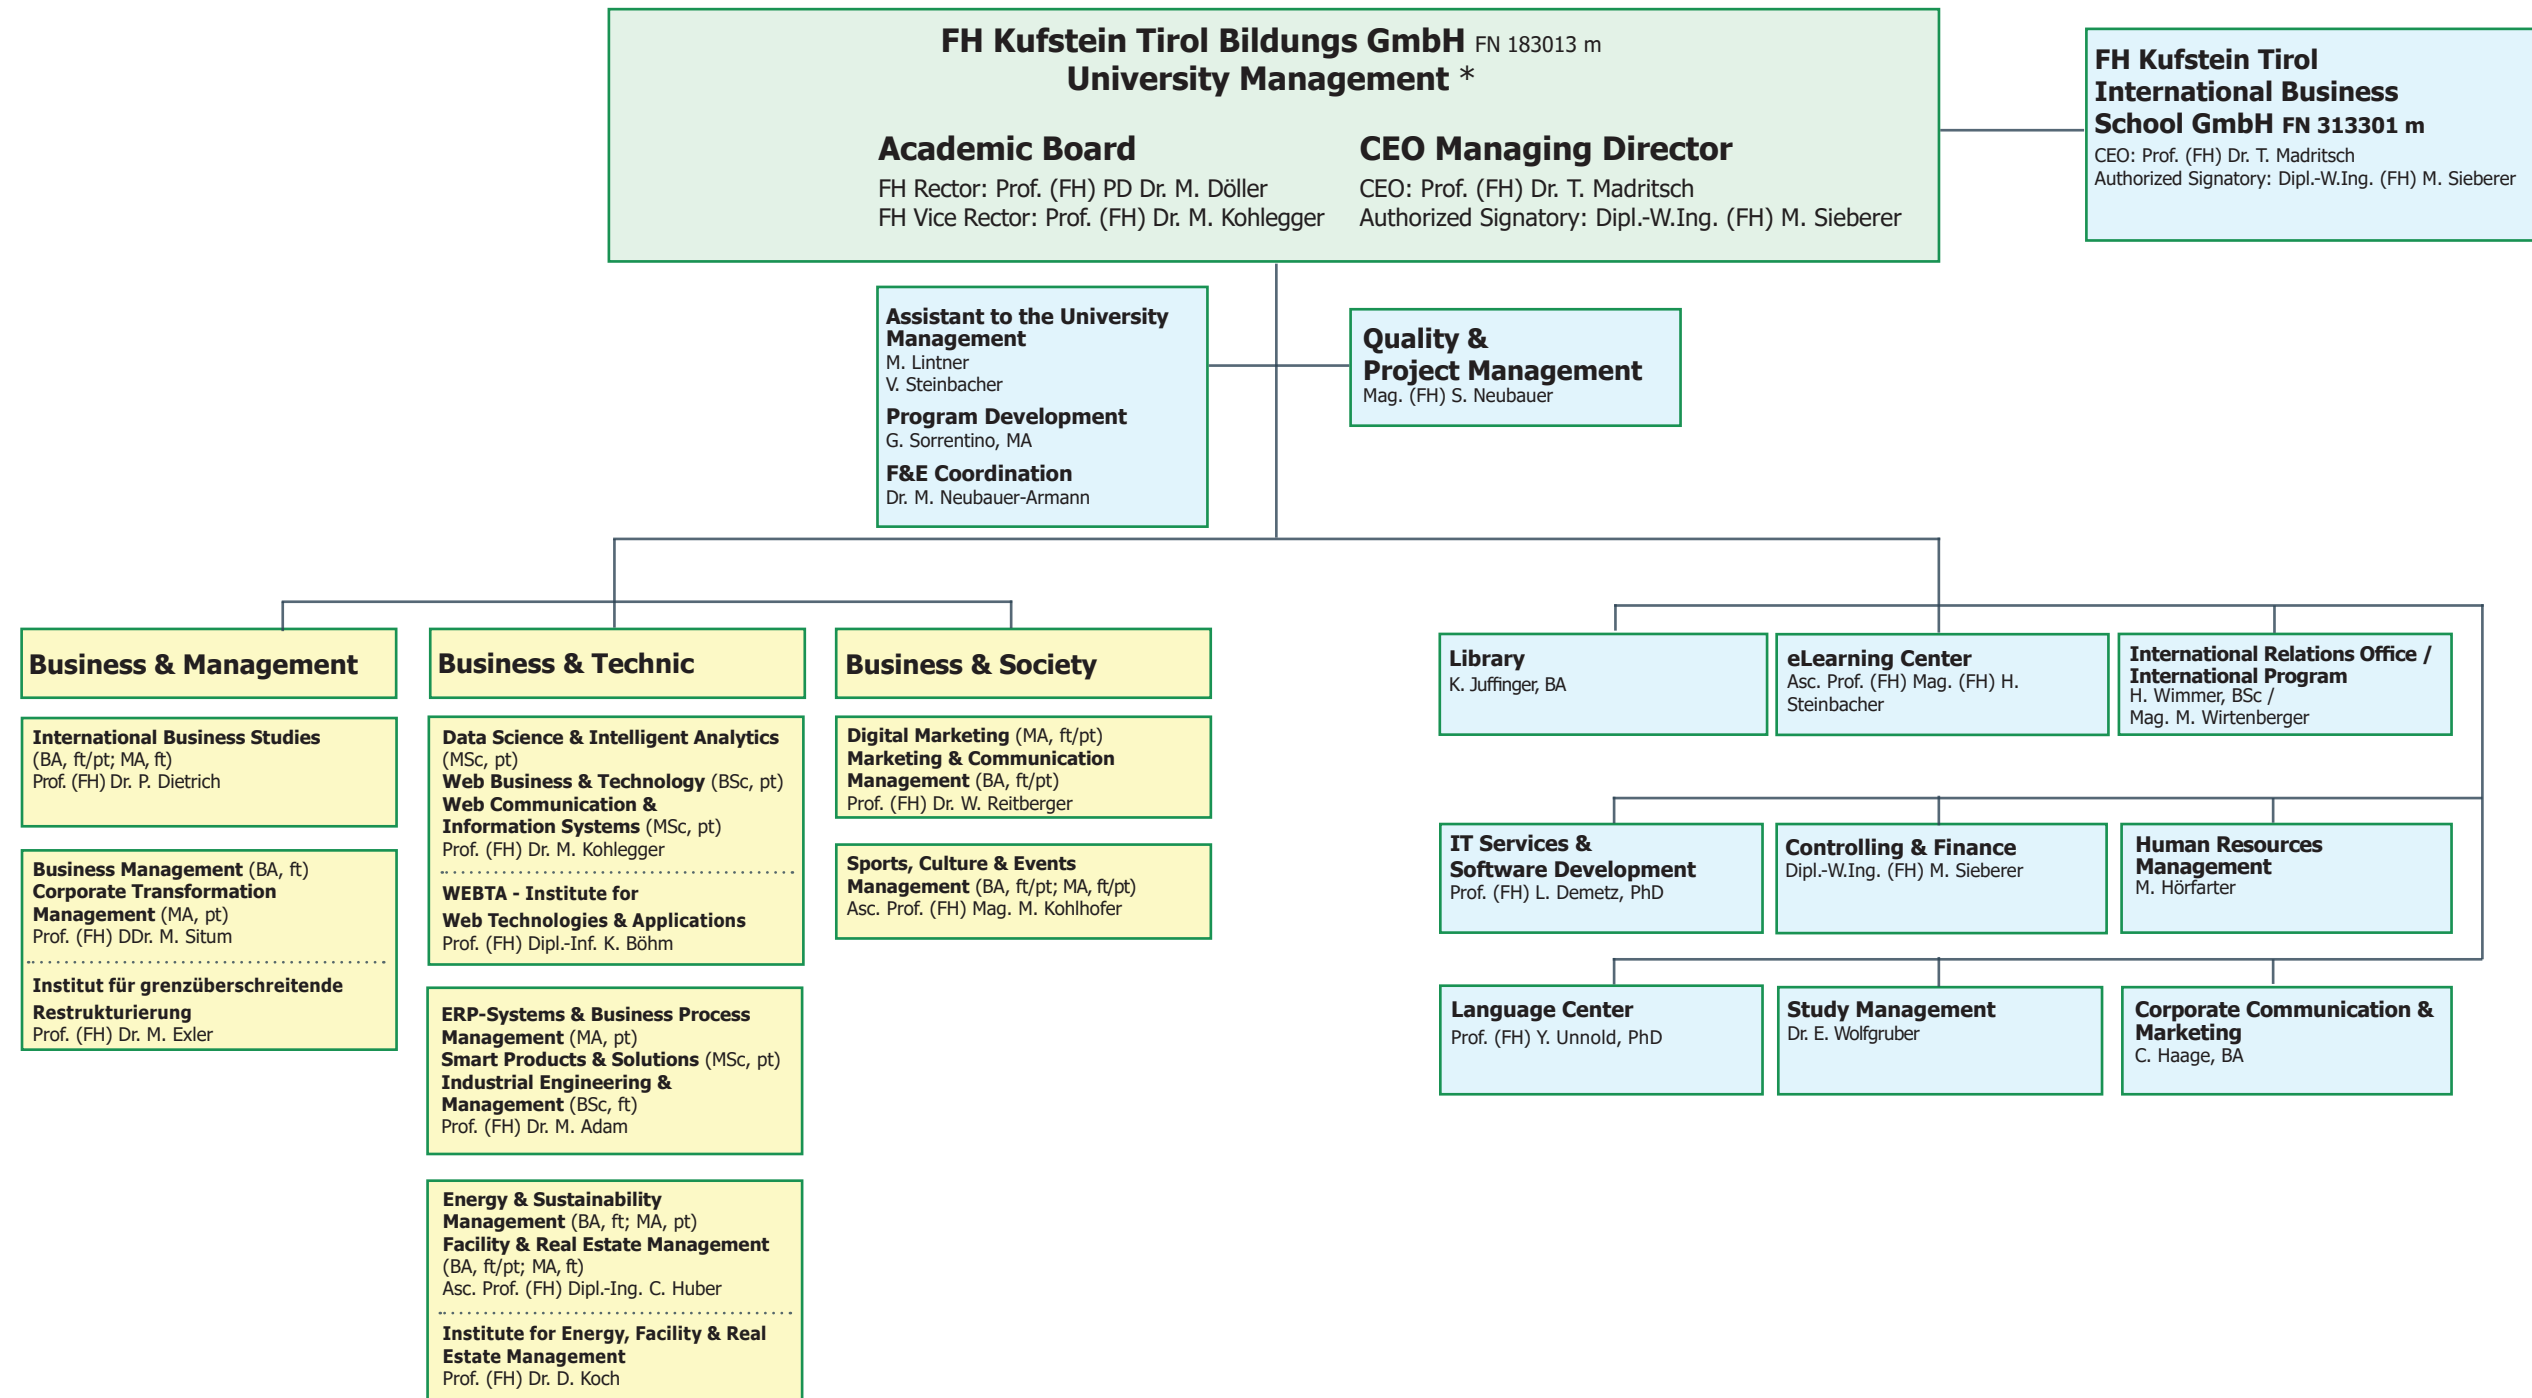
FH Kufstein Tirol Bildungs GmbH FN 183013 m
University Management *

Academic Board
FH Rector: Prof. (FH) PD Dr. M. Döller
FH Vice Rector: Prof. (FH) Dr. M. Kohlegger

CEO Managing Director
CEO: Prof. (FH) Dr. T. Madritsch
Authorized Signatory: Dipl.-W.Ing. (FH) M. Sieberer

FH Kufstein Tirol International Business School GmbH FN 313301 m
CEO: Prof. (FH) Dr. T. Madritsch
Authorized Signatory: Dipl.-W.Ing. (FH) M. Sieberer

Assistant to the University Management
M. Lintner
V. Steinbacher
Program Development
G. Sorrentino, MA
F&E Coordination
Dr. M. Neubauer-Armann

Quality & Project Management
Mag. (FH) S. Neubauer

Business & Management

International Business Studies (BA, ft/pt; MA, ft)
Prof. (FH) Dr. P. Dietrich

Business Management (BA, ft)
Corporate Transformation Management (MA, pt)
Prof. (FH) DDr. M. Situm
Institut für grenzüberschreitende Restrukturierung
Prof. (FH) Dr. M. Exler

Business & Technic

Data Science & Intelligent Analytics (MSc, pt)
Web Business & Technology (BSc, pt)
Web Communication & Information Systems (MSc, pt)
Prof. (FH) Dr. M. Kohlegger
WEBTA - Institute for Web Technologies & Applications
Prof. (FH) Dipl.-Inf. K. Böhm

ERP-Systems & Business Process Management (MA, pt)
Smart Products & Solutions (MSc, pt)
Industrial Engineering & Management (BSc, ft)
Prof. (FH) Dr. M. Adam

Energy & Sustainability Management (BA, ft; MA, pt)
Facility & Real Estate Management (BA, ft/pt; MA, ft)
Asc. Prof. (FH) Dipl.-Ing. C. Huber
Institute for Energy, Facility & Real Estate Management
Prof. (FH) Dr. D. Koch

Business & Society

Digital Marketing (MA, ft/pt)
Marketing & Communication Management (BA, ft/pt)
Prof. (FH) Dr. W. Reitberger

Sports, Culture & Events Management (BA, ft/pt; MA, ft/pt)
Asc. Prof. (FH) Mag. M. Kohlhofer

Library
K. Juffinger, BA

eLearning Center
Asc. Prof. (FH) Mag. (FH) H. Steinbacher

International Relations Office / International Program
H. Wimmer, BSc /
Mag. M. Wirtenberger

IT Services & Software Development
Prof. (FH) L. Demetz, PhD

Controlling & Finance
Dipl.-W.Ing. (FH) M. Sieberer

Human Resources Management
M. Hörfarter

Language Center
Prof. (FH) Y. Unnold, PhD

Study Management
Dr. E. Wolfgruber

Corporate Communication & Marketing
C. Haage, BA